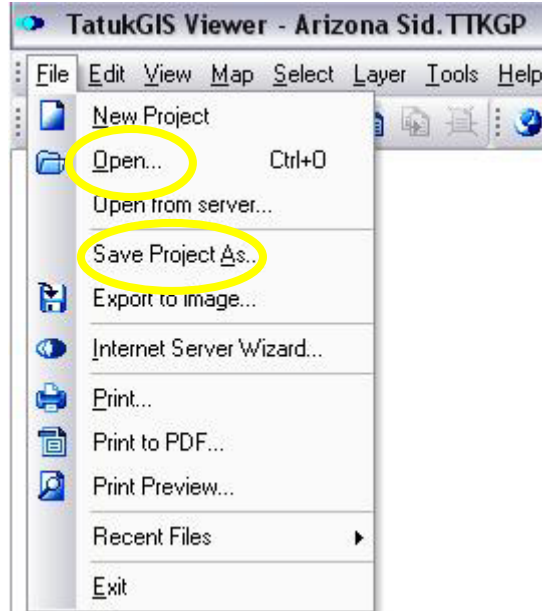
TatukGIS Viewer - Arizona Sid.TTKGP

File Edit View Map Select Layer Tools Help

New Project
Open... Ctrl+O
Open from server...
Save Project As...
Export to image...
Internet Server Wizard...
Print...
Print to PDF...
Print Preview...
Recent Files
Exit